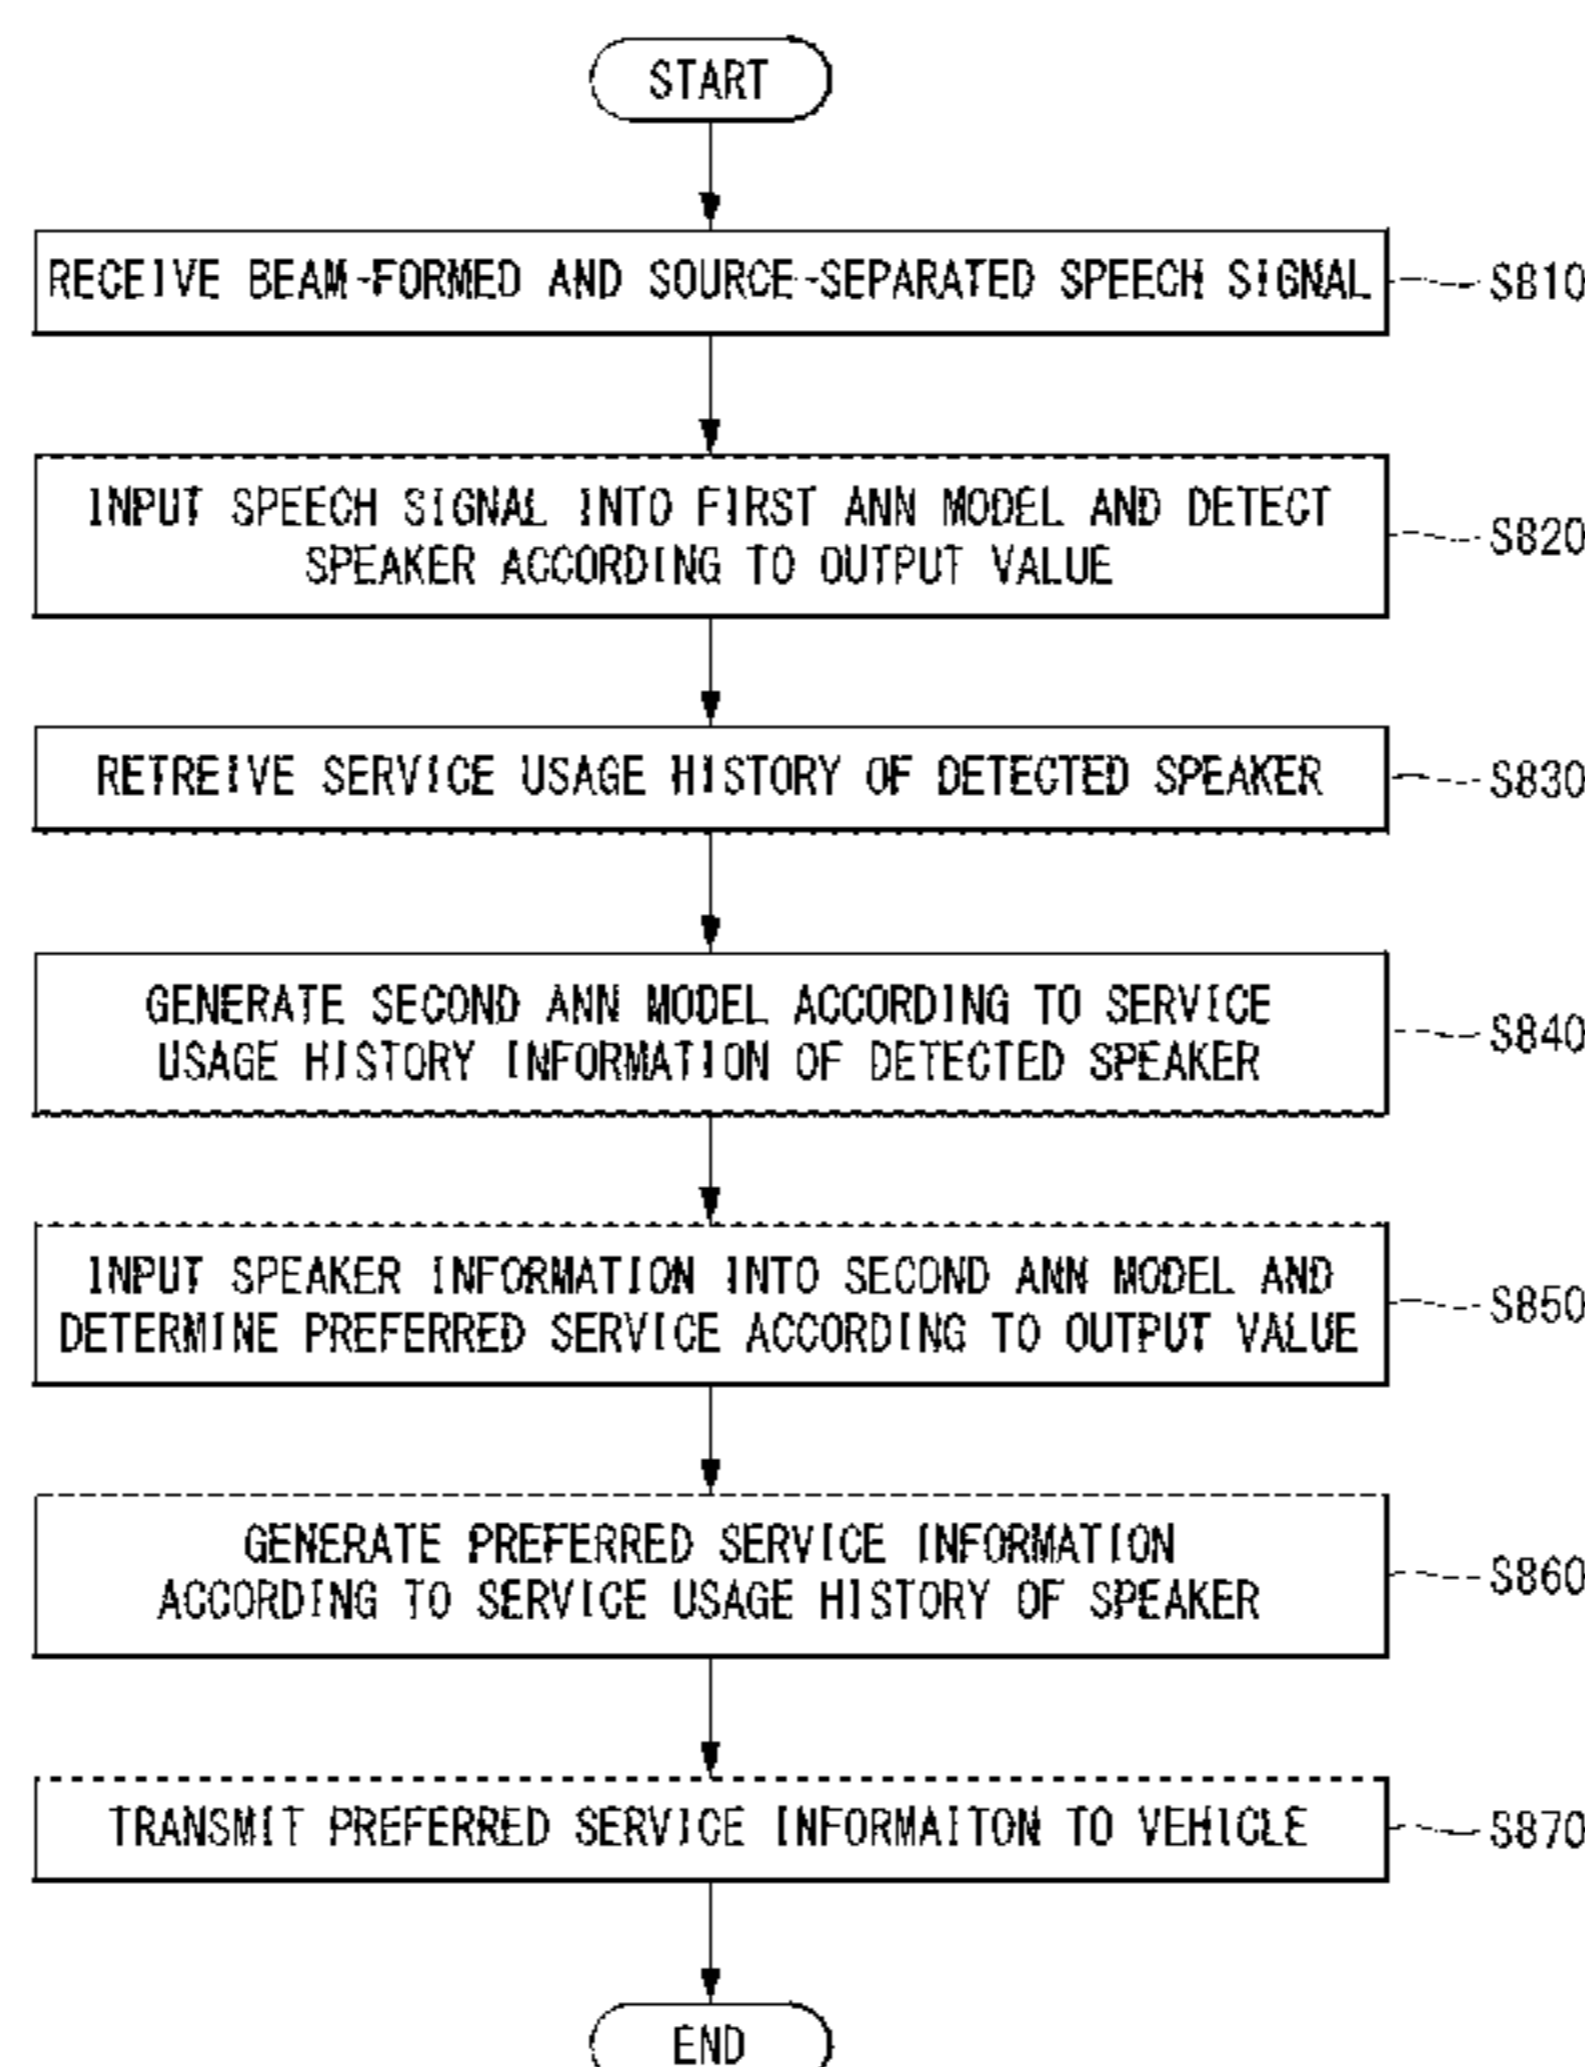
START

RECEIVE BEAM-FORMED AND SOURCE-SEPARATED SPEECH SIGNAL

S810

INPUT SPEECH SIGNAL INTO FIRST ANN MODEL AND DETECT SPEAKER ACCORDING TO OUTPUT VALUE

S820

RETREIVE SERVICE USAGE HISTORY OF DETECTED SPEAKER

S830

GENERATE SECOND ANN MODEL ACCORDING TO SERVICE USAGE HISTORY INFORMATION OF DETECTED SPEAKER

S840

INPUT SPEAKER INFORMATION INTO SECOND ANN MODEL AND DETERMINE PREFERRED SERVICE ACCORDING TO OUTPUT VALUE

S850

GENERATE PREFERRED SERVICE INFORMATION ACCORDING TO SERVICE USAGE HISTORY OF SPEAKER

S860

TRANSMIT PREFERRED SERVICE INFORMAITON TO VEHICLE

S870

END